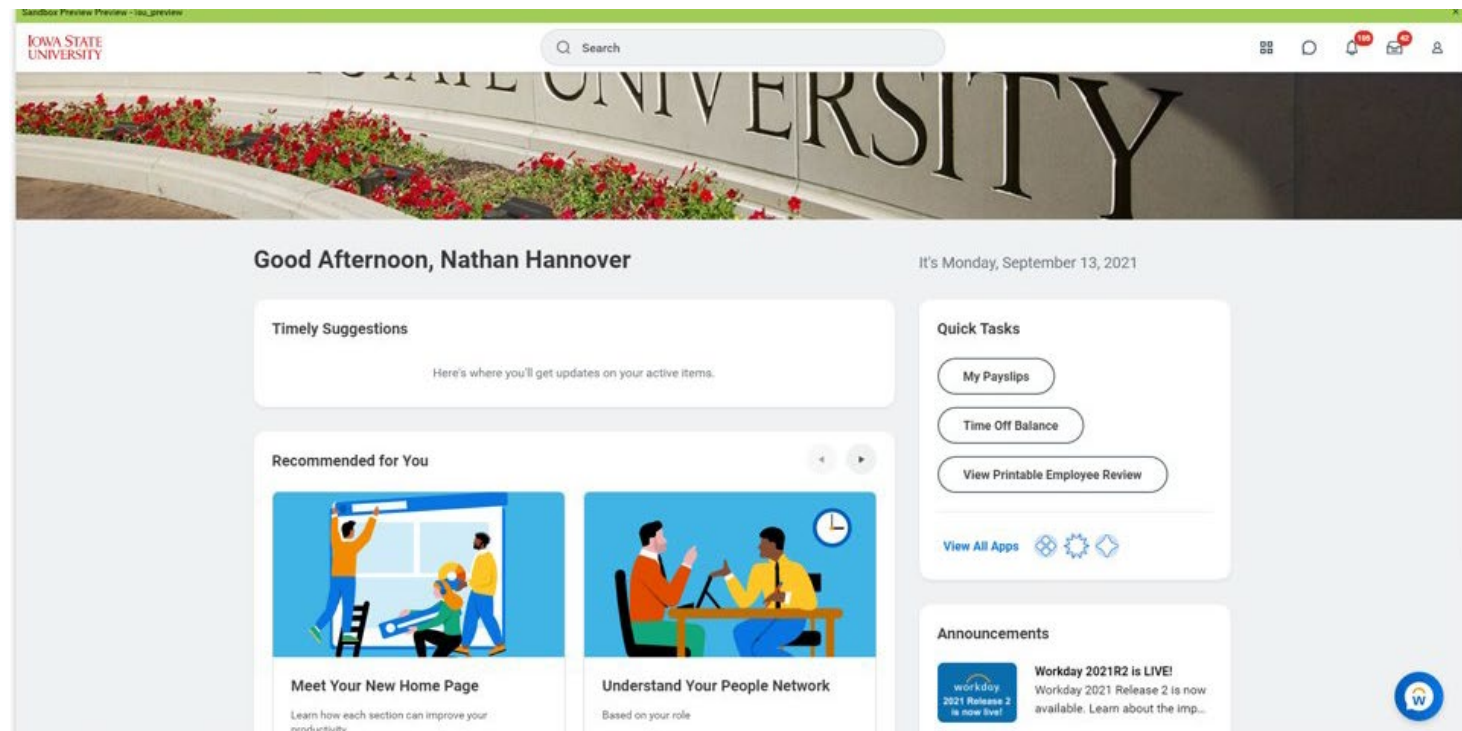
Sandbox Preview Preview - isu_preview

IOWA STATE UNIVERSITY

Search

195

42

UNIVERSITY

Good Afternoon, Nathan Hannover

It's Monday, September 13, 2021

Timely Suggestions

Here's where you'll get updates on your active items.

Quick Tasks

My Payslips

Time Off Balance

View Printable Employee Review

View All Apps

Recommended for You

Meet Your New Home Page

Learn how each section can improve your productivity

Understand Your People Network

Based on your role

Announcements

workday 2021 Release 2 is now live!

Workday 2021R2 is LIVE!

Workday 2021 Release 2 is now available. Learn about the imp...